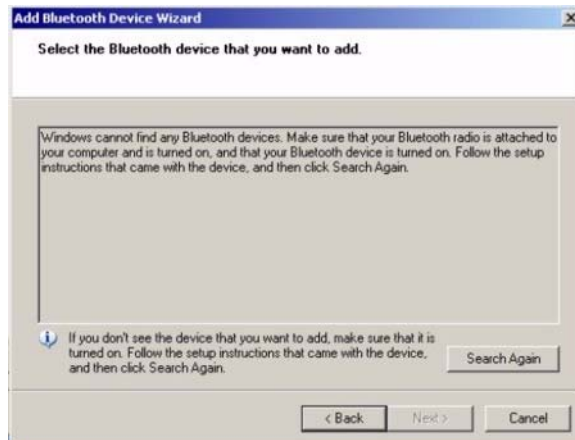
Add Bluetooth Device Wizard

Select the Bluetooth device that you want to add.

Windows cannot find any Bluetooth devices. Make sure that your Bluetooth radio is attached to your computer and is turned on, and that your Bluetooth device is turned on. Follow the setup instructions that came with the device, and then click Search Again.

If you don't see the device that you want to add, make sure that it is turned on. Follow the setup instructions that came with the device, and then click Search Again.

Search Again

< Back

Next >

Cancel